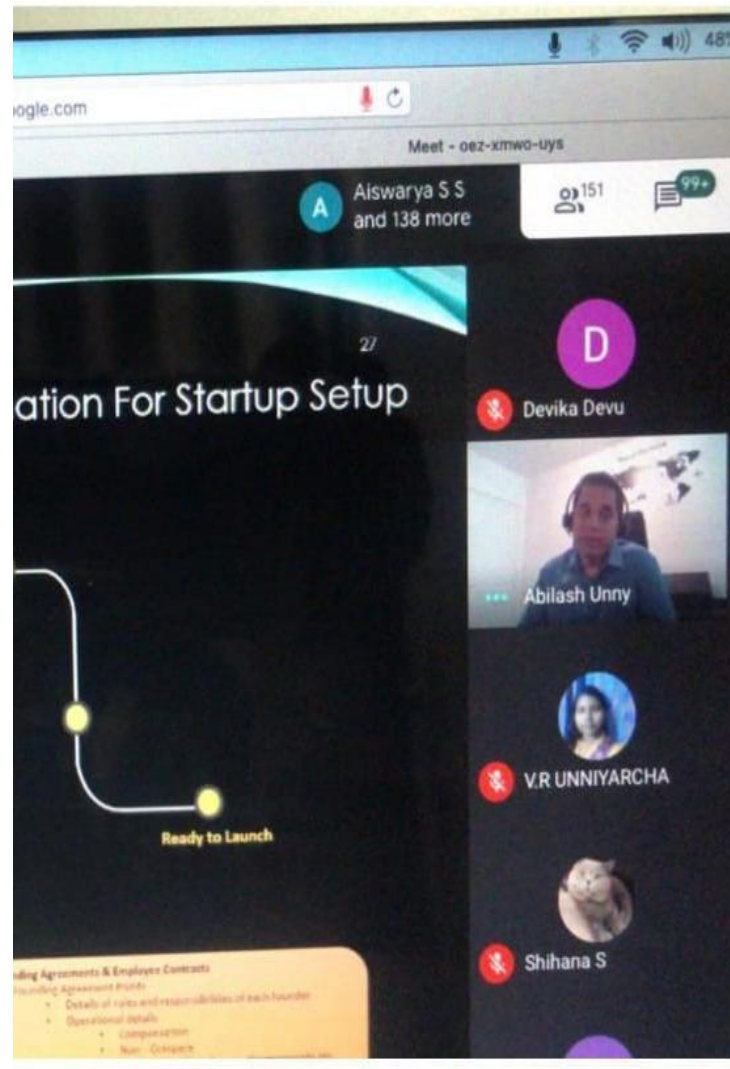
48

oogle.com

Meet - oez-xmwo-uys

A Aiswarya S S and 138 more

151

99+

27

ation For Startup Setup

D

Devika Devu

Abilash Unny

V.R UNNIYARCHA

Shihana S

Ready to Launch

nding Agreements & Employee Contracts
Founding Agreement Points
• Details of roles and responsibilities of each founder
• Operational details
• Compensation
• Non - Compete